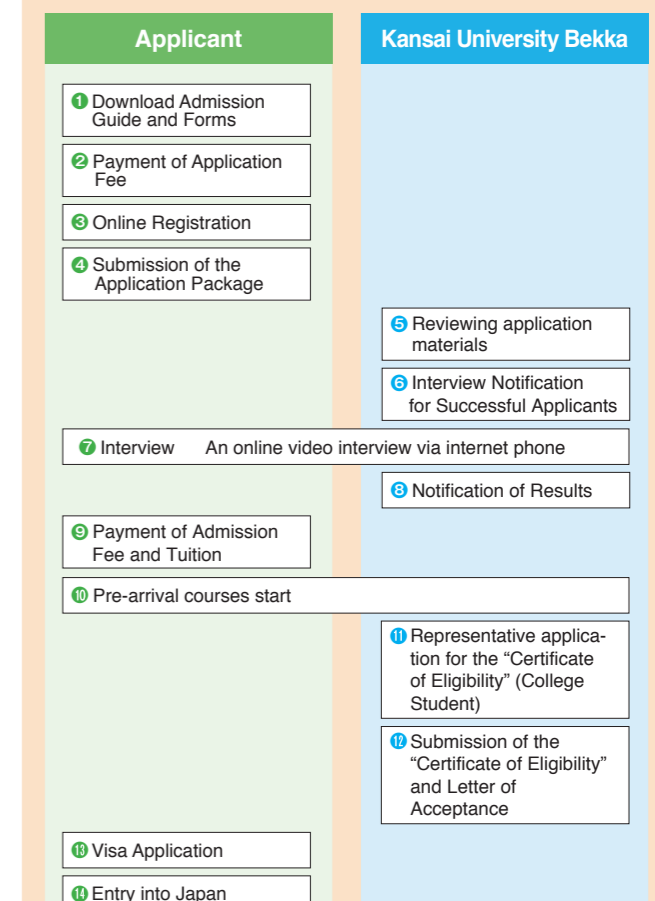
Applicant

Kansai University Bekka

❶ Download Admission Guide and Forms

❷ Payment of Application Fee

❸ Online Registration

❹ Submission of the Application Package

❺ Reviewing application materials

❻ Interview Notification for Successful Applicants

❼ Interview An online video interview via internet phone

❽ Notification of Results

❾ Payment of Admission Fee and Tuition

❿ Pre-arrival courses start

⓫ Representative application for the “Certificate of Eligibility” (College Student)

⓬ Submission of the “Certificate of Eligibility” and Letter of Acceptance

⓭ Visa Application

⓮ Entry into Japan